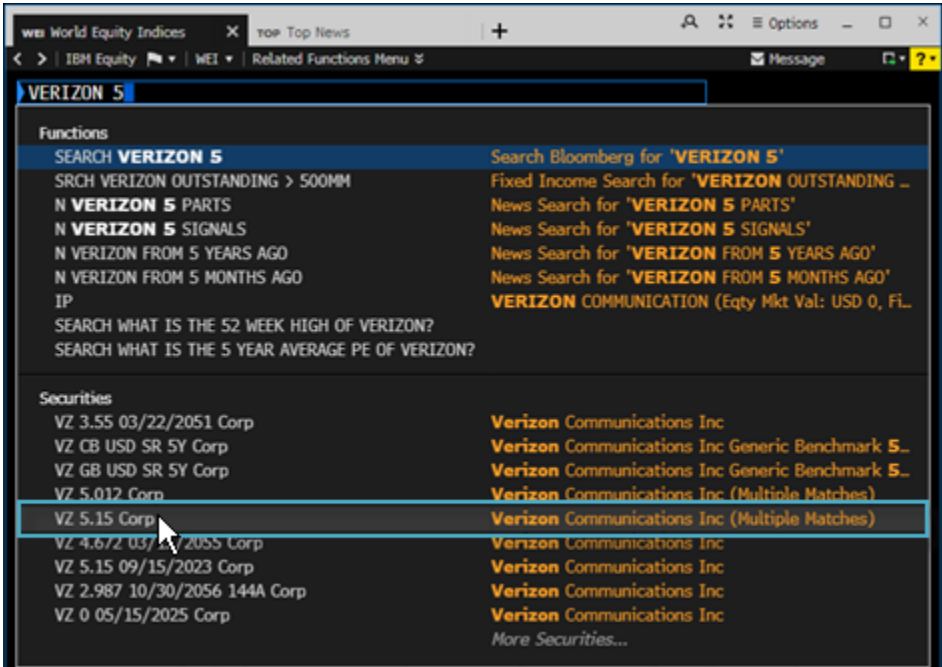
WEI World Equity Indices ✕ TOP Top News +
Options
< > | IBM Equity | WEI | Related Functions Menu
Message
?
VERIZON 5

Functions
SEARCH VERIZON 5 Search Bloomberg for 'VERIZON 5'
SRCH VERIZON OUTSTANDING > 500MM Fixed Income Search for 'VERIZON OUTSTANDING ...
N VERIZON 5 PARTS News Search for 'VERIZON 5 PARTS'
N VERIZON 5 SIGNALS News Search for 'VERIZON 5 SIGNALS'
N VERIZON FROM 5 YEARS AGO News Search for 'VERIZON FROM 5 YEARS AGO'
N VERIZON FROM 5 MONTHS AGO News Search for 'VERIZON FROM 5 MONTHS AGO'
IP VERIZON COMMUNICATION (Eqty Mkt Val: USD 0, Fi...
SEARCH WHAT IS THE 52 WEEK HIGH OF VERIZON?
SEARCH WHAT IS THE 5 YEAR AVERAGE PE OF VERIZON?

Securities
VZ 3.55 03/22/2051 Corp Verizon Communications Inc
VZ CB USD SR 5Y Corp Verizon Communications Inc Generic Benchmark 5...
VZ GB USD SR 5Y Corp Verizon Communications Inc Generic Benchmark 5...
VZ 5.012 Corp Verizon Communications Inc (Multiple Matches)
VZ 5.15 Corp Verizon Communications Inc (Multiple Matches)
VZ 4.672 03/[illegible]/2055 Corp Verizon Communications Inc
VZ 5.15 09/15/2023 Corp Verizon Communications Inc
VZ 2.987 10/30/2056 144A Corp Verizon Communications Inc
VZ 0 05/15/2025 Corp Verizon Communications Inc
More Securities...